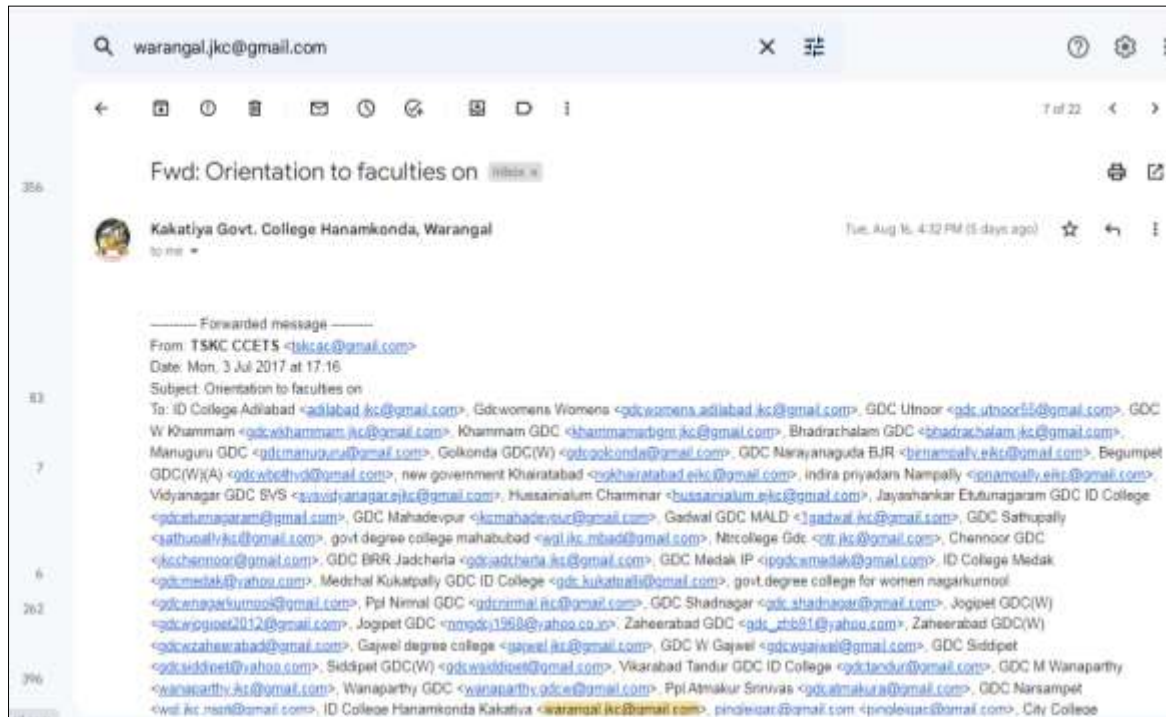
warangal.jkc@gmail.com

7 of 22

356

Fwd: Orientation to faculties on Inbox ×

Kakatiya Govt. College Hanamkonda, Warangal
to me ▾

Tue, Aug 16, 4:32 PM (5 days ago)

---------- Forwarded message ---------
From: TSKC CCETS <tskcac@gmail.com>
Date: Mon, 3 Jul 2017 at 17:16
Subject: Orientation to faculties on
To: ID College Adilabad <adilabad.jkc@gmail.com>, Gdcwomens Womens <gdcwomens.adilabad.jkc@gmail.com>, GDC Utnoor <gdc.utnoor55@gmail.com>, GDC W Khammam <gdcwkhammam.jkc@gmail.com>, Khammam GDC <khammamsrbgnr.jkc@gmail.com>, Bhadrachalam GDC <bhadrachalam.jkc@gmail.com>, Manuguru GDC <gdcmanuguru@gmail.com>, Golkonda GDC(W) <gdcgolconda@gmail.com>, GDC Narayanaguda BJR <bjrnampally.ejkc@gmail.com>, Begumpet GDC(W)(A) <gdcwbgtlhyd@gmail.com>, new government Khairatabad <ngkhairatabad.ejkc@gmail.com>, indira priyadars Nampally <ipnampally.ejkc@gmail.com>, Vidyanagar GDC SVS <svsvidyanagar.ejkc@gmail.com>, Hussainialum Charminar <hussainialum.ejkc@gmail.com>, Jayashankar Etutunagaram GDC ID College <gdcetunagaram@gmail.com>, GDC Mahadevpur <jkcmahadevpur@gmail.com>, Gadwal GDC MALD <1gadwal.jkc@gmail.com>, GDC Sathupally <sathupally.jkc@gmail.com>, govt degree college mahabubad <wgl.jkc.mbad@gmail.com>, Ntrcollege Gdc <ntr.jkc@gmail.com>, Chennoor GDC <jkcchennoor@gmail.com>, GDC BRR Jadcherla <gdcjadcherla.jkc@gmail.com>, GDC Medak IP <ipgdcwmedak@gmail.com>, ID College Medak <gdcmedak@yahoo.com>, Medchal Kukatpally GDC ID College <gdc.kukatpally@gmail.com>, govt.degree college for women nagarkurnool <gdcwnagarkurnool@gmail.com>, Ppl Nirmal GDC <gdcnirmal.jkc@gmail.com>, GDC Shadnagar <gdc.shadnagar@gmail.com>, Jogipet GDC(W) <gdcwjogipet2012@gmail.com>, Jogipet GDC <nmgdcj1968@yahoo.co.in>, Zaheerabad GDC <gdc_zhb81@yahoo.com>, Zaheerabad GDC(W) <gdcwzaheerabad@gmail.com>, Gajwel degree college <gajwel.jkc@gmail.com>, GDC W Gajwel <gdcwgajwel@gmail.com>, GDC Siddipet <gdcsiddipet@yahoo.com>, Siddipet GDC(W) <gdcwsiddipet@gmail.com>, Vikarabad Tandur GDC ID College <gdctandur@gmail.com>, GDC M Wanaparthy <wanaparthy.jkc@gmail.com>, Wanaparthy GDC <wanaparthy.gdcw@gmail.com>, Ppl Atmakur Srinivas <gdcatmakura@gmail.com>, GDC Narsampet <wgl.jkc.nspt@gmail.com>, ID College Hanamkonda Kakatiya <warangal.jkc@gmail.com>, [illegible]@gmail.com <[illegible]@gmail.com>, City College